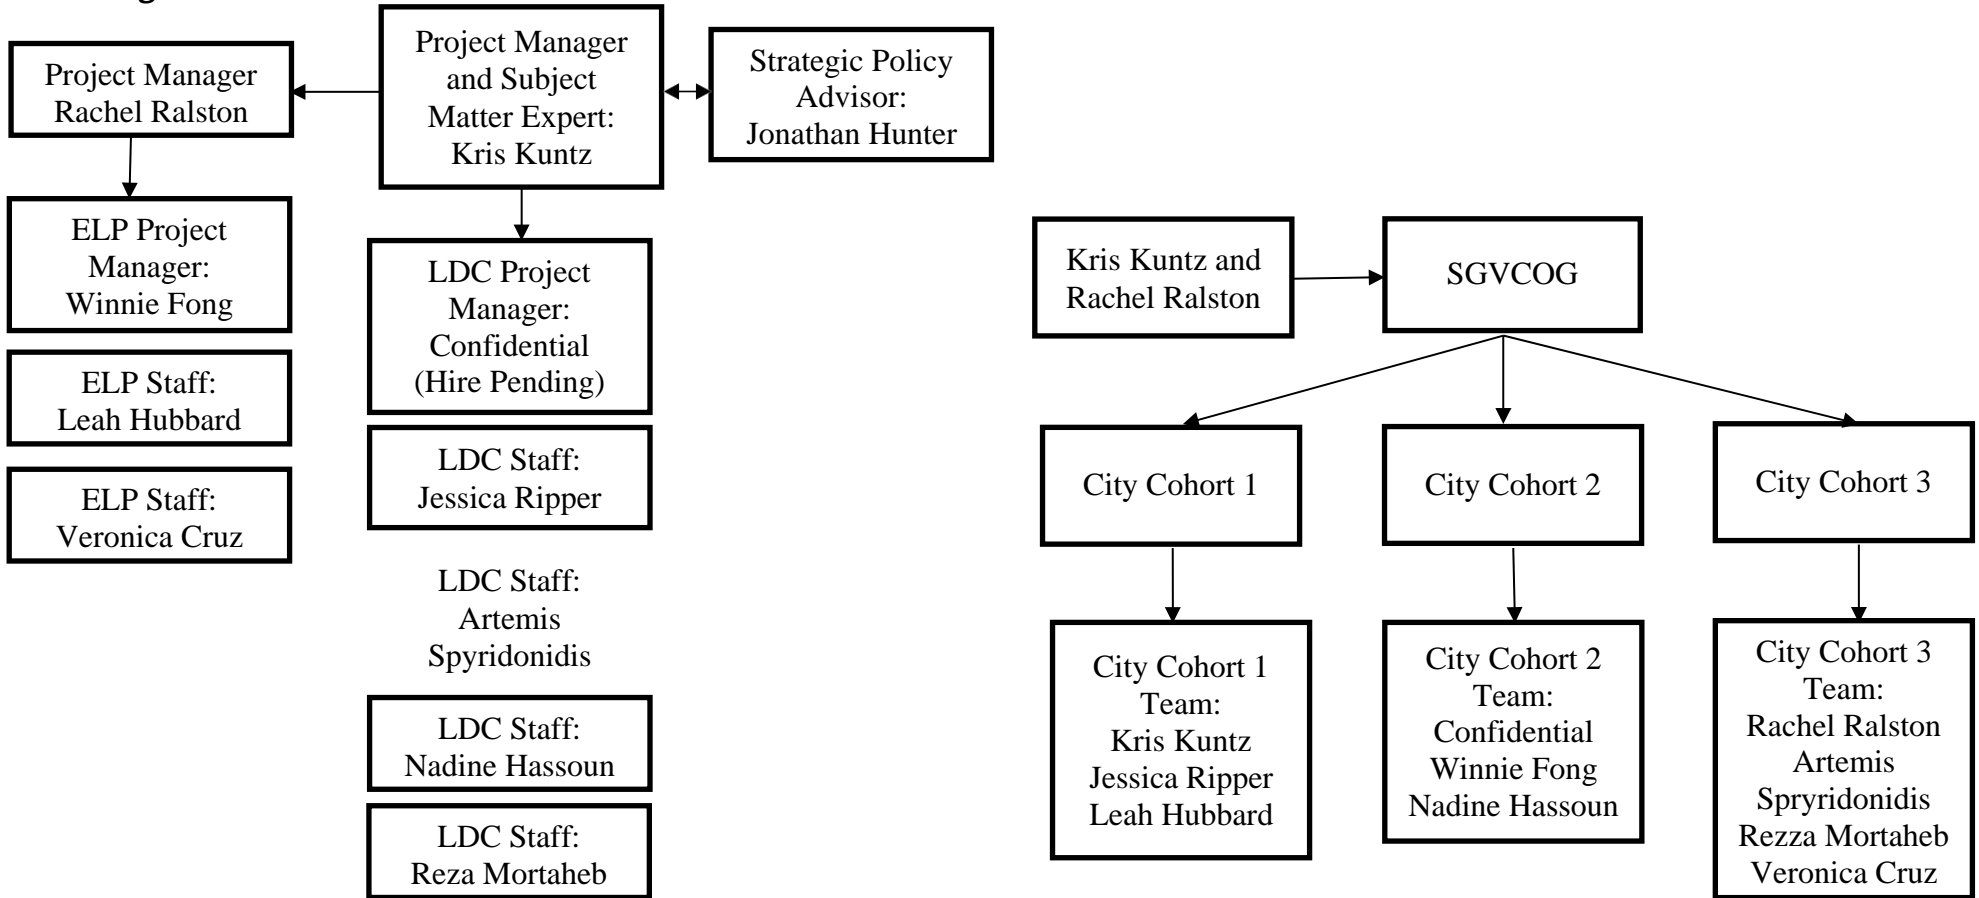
Project Manager Rachel Ralston

Project Manager and Subject Matter Expert: Kris Kuntz

Strategic Policy Advisor: Jonathan Hunter

ELP Project Manager: Winnie Fong

ELP Staff: Leah Hubbard

ELP Staff: Veronica Cruz

LDC Project Manager: Confidential (Hire Pending)

LDC Staff: Jessica Ripper

LDC Staff: Artemis Spyridonidis

LDC Staff: Nadine Hassoun

LDC Staff: Reza Mortaheb

Kris Kuntz and Rachel Ralston

SGVCOG

City Cohort 1

City Cohort 2

City Cohort 3

City Cohort 1 Team: Kris Kuntz Jessica Ripper Leah Hubbard

City Cohort 2 Team: Confidential Winnie Fong Nadine Hassoun

City Cohort 3 Team: Rachel Ralston Artemis Spryridonidis Rezza Mortaheb Veronica Cruz